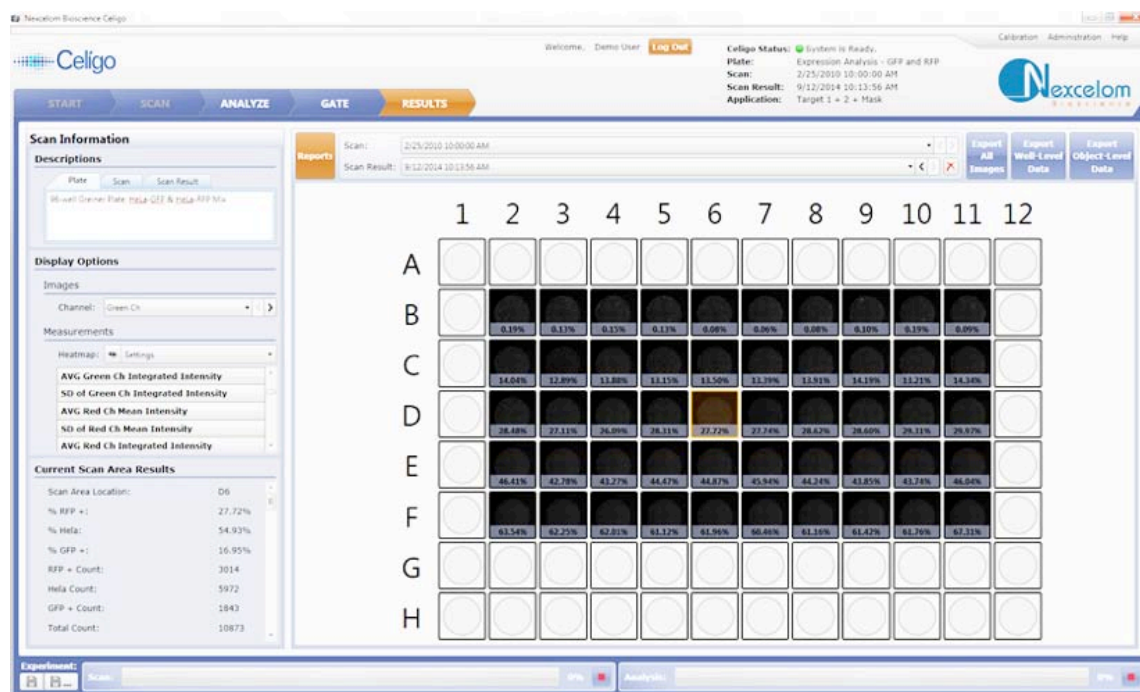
Nexcelom Bioscience Celigo

Celigo

Welcome, Demo User Log Out

Celigo Status: System is Ready.
Plate: Expression Analysis - GFP and RFP
Scan: 2/25/2010 10:00:00 AM
Scan Result: 9/12/2014 10:13:56 AM
Application: Target 1 + 2 + Mask

Calibration Administration Help

Nexcelom Bioscience

START SCAN ANALYZE GATE RESULTS

Scan Information
Descriptions
Plate Scan Scan Result
96-well Greiner Plate. HeLa-GFP & HeLa-RFP Mix

Display Options
Images
Channel: Green Ch
Measurements
Heatmap: Settings
AVG Green Ch Integrated Intensity
SD of Green Ch Integrated Intensity
AVG Red Ch Mean Intensity
SD of Red Ch Mean Intensity
AVG Red Ch Integrated Intensity

Current Scan Area Results
| Scan Area Location: | D6 |
|---|---|
| % RFP +: | 27.72% |
| % Hela: | 54.93% |
| % GFP +: | 16.95% |
| RFP + Count: | 3014 |
| Hela Count: | 5972 |
| GFP + Count: | 1843 |
| Total Count: | 10873 |

Reports
Scan: 2/25/2010 10:00:00 AM
Scan Result: 9/12/2014 10:13:56 AM

Export All Images
Export Well-Level Data
Export Object-Level Data

| | 1 | 2 | 3 | 4 | 5 | 6 | 7 | 8 | 9 | 10 | 11 | 12 |
|---|---|---|---|---|---|---|---|---|---|---|---|---|
| A | | | | | | | | | | | | |
| B | | 0.19% | 0.13% | 0.15% | 0.13% | 0.08% | 0.06% | 0.08% | 0.10% | 0.19% | 0.09% | |
| C | | 14.04% | 12.89% | 13.88% | 13.15% | 13.50% | 13.39% | 13.91% | 14.19% | 13.21% | 14.34% | |
| D | | 28.48% | 27.11% | 26.09% | 28.31% | 27.72% | 27.74% | 28.62% | 28.60% | 29.31% | 29.97% | |
| E | | 46.41% | 42.78% | 43.27% | 44.47% | 44.87% | 45.94% | 44.24% | 43.85% | 43.74% | 46.04% | |
| F | | 63.54% | 62.25% | 62.01% | 61.12% | 61.96% | 60.46% | 61.16% | 61.42% | 61.76% | 67.31% | |
| G | | | | | | | | | | | | |
| H | | | | | | | | | | | | |

Experiment:
Scan: 0%
Analysis: 0%